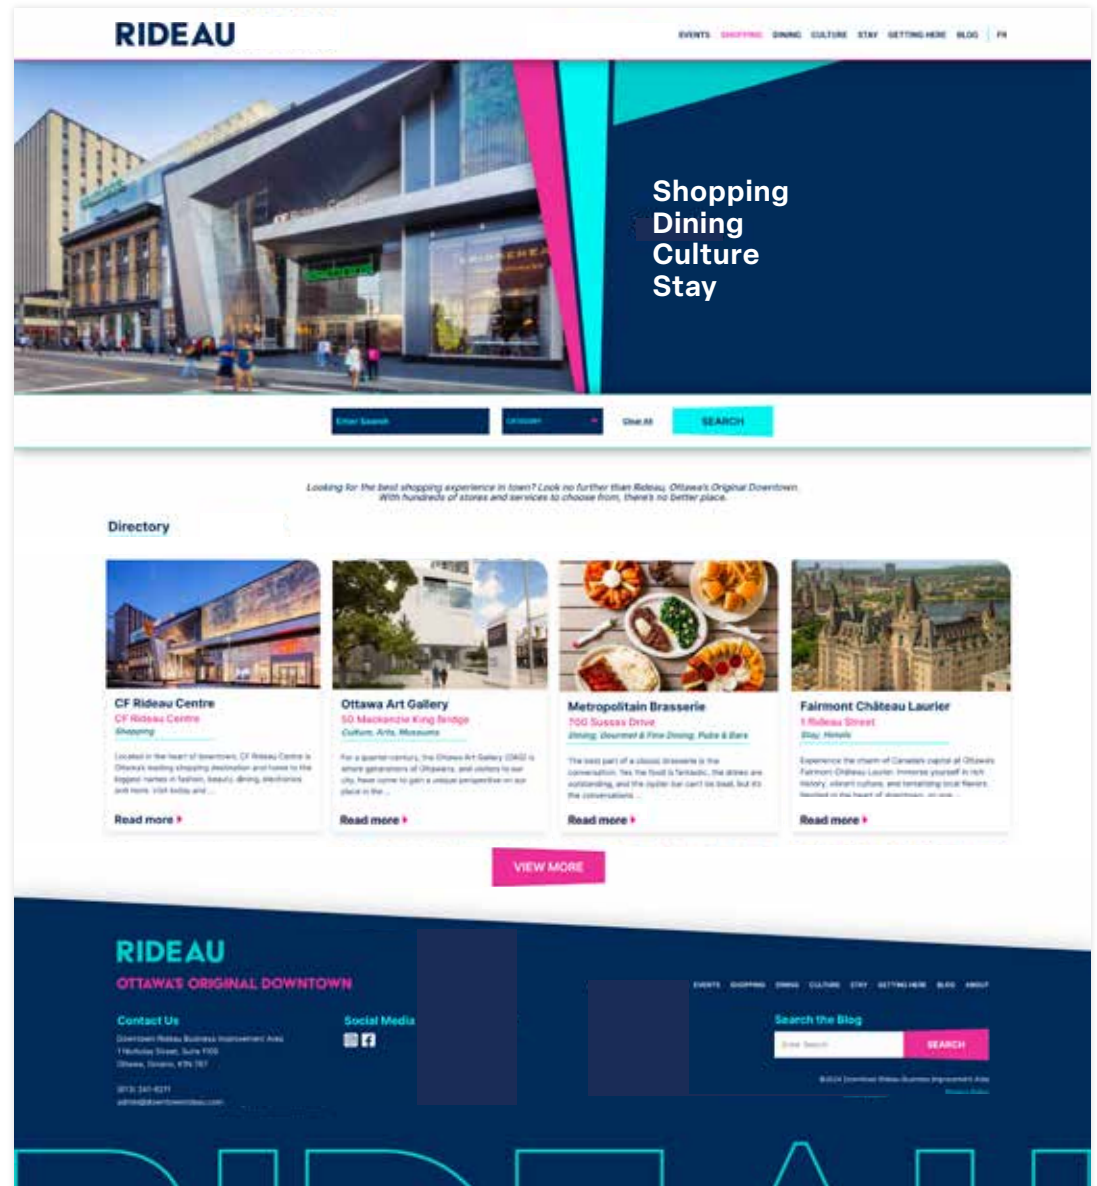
RIDEAU

EVENTS SHOPPING DINING CULTURE STAY GETTING HERE BLOG | FR

Shopping
Dining
Culture
Stay

Enter Search
Category
Clear All
SEARCH

Looking for the best shopping experience in town? Look no further than Rideau, Ottawa's Original Downtown. With hundreds of stores and services to choose from, there's no better place.

Directory

CF Rideau Centre
CF Rideau Centre
Shopping
Located in the heart of downtown, CF Rideau Centre is Ottawa's leading shopping destination and home to the biggest names in fashion, beauty, dining, electronics and more. Visit today and ...
Read more

Ottawa Art Gallery
50 Mackenzie King Bridge
Culture, Arts, Museums
For a quarter-century, the Ottawa Art Gallery (OAG) is where generations of Ottawans, and visitors to our city, have come to gain a unique perspective on our place in the ...
Read more

Metropolitain Brasserie
700 Sussex Drive
Dining, Gourmet & Fine Dining, Pubs & Bars
The best part of a classic brasserie is the conversation. Yes the food is fantastic, the drinks are outstanding, and the oyster bar can't be beat, but it's the conversations ...
Read more

Fairmont Château Laurier
1 Rideau Street
Stay, Hotels
Experience the charm of Canada's capital at Ottawa's Fairmont Château Laurier. Immerse yourself in rich history, vibrant culture, and tantalizing local flavors. Nestled in the heart of downtown, an one ...
Read more

VIEW MORE

RIDEAU
OTTAWA'S ORIGINAL DOWNTOWN

EVENTS SHOPPING DINING CULTURE STAY GETTING HERE BLOG ABOUT

Contact Us
Downtown Rideau Business Improvement Area
1 Nicholas Street, Suite 1100
Ottawa, Ontario, K1N 7B7
(613) 241-6271
admin@downtownrideau.com

Social Media

Search the Blog
Enter Search
SEARCH

©2024 Downtown Rideau Business Improvement Area
Privacy Policy

RIDEAU